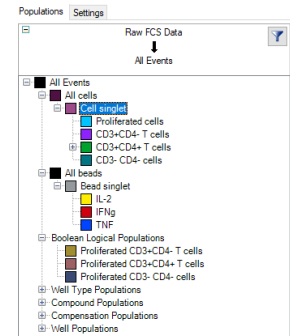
Populations Settings

Raw FCS Data
All Events

All Events
All cells
Cell singlet
Proliferated cells
CD3+CD4- T cells
CD3+CD4+ T cells
CD3- CD4- cells
All beads
Bead singlet
IL-2
IFNg
TNF
Boolean Logical Populations
Proliferated CD3+CD4- T cells
Proliferated CD3+CD4+ T cells
Proliferated CD3- CD4- cells
Well Type Populations
Compound Populations
Compensation Populations
Well Populations